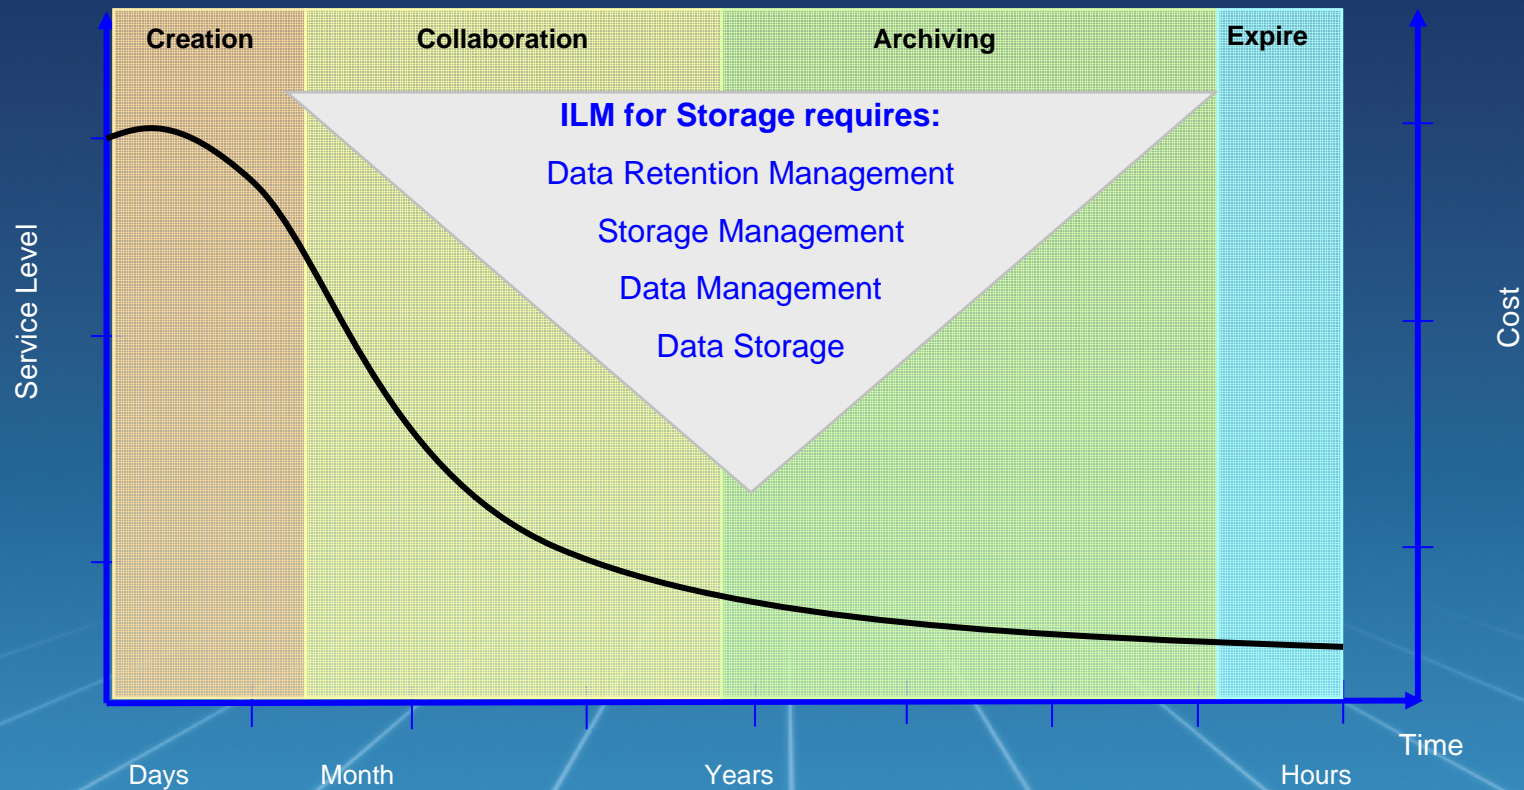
Creation

Collaboration

Archiving

Expire

ILM for Storage requires:

Data Retention Management

Storage Management

Data Management

Data Storage

Service Level

Cost

Time

Days

Month

Years

Hours